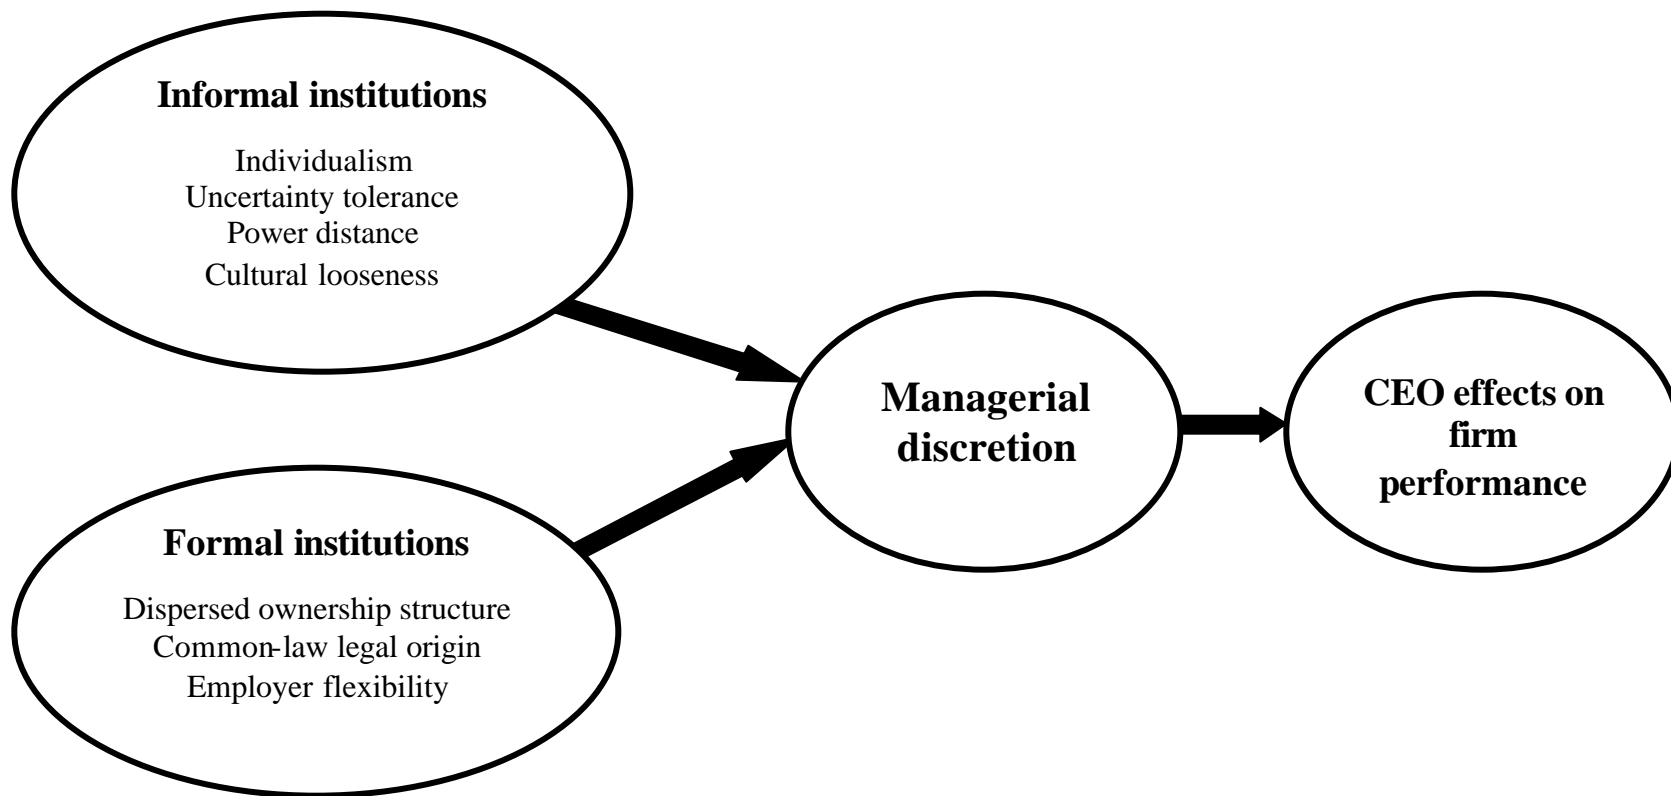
Informal institutions

Individualism
Uncertainty tolerance
Power distance
Cultural looseness

Formal institutions

Dispersed ownership structure
Common-law legal origin
Employer flexibility

Managerial discretion

CEO effects on firm performance